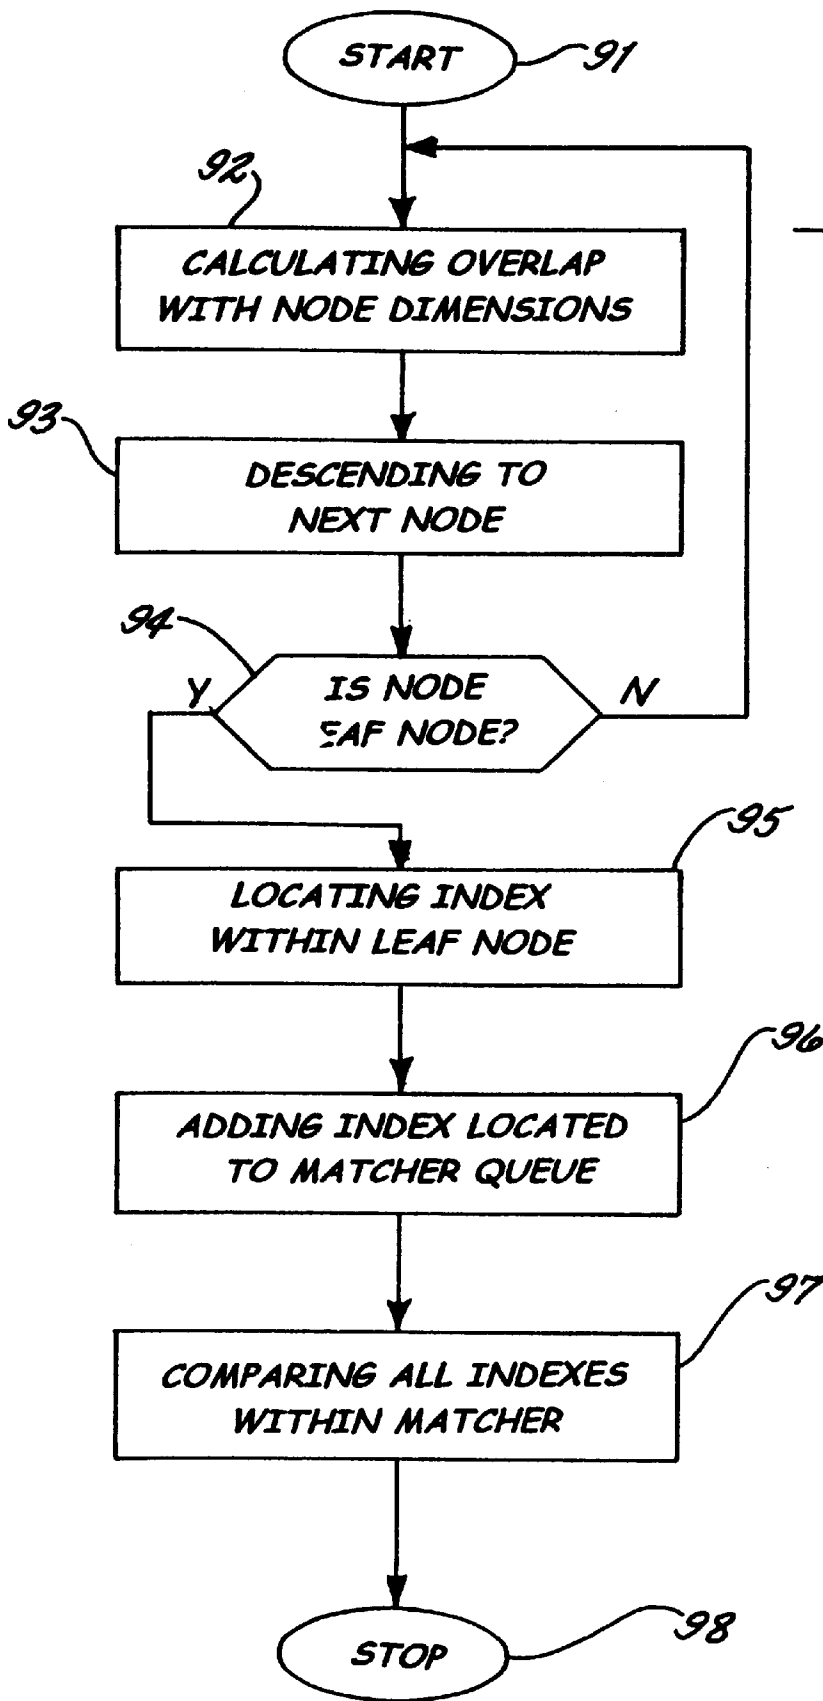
START
91

92
CALCULATING OVERLAP WITH NODE DIMENSIONS

93
DESCENDING TO NEXT NODE

94
Y
IS NODE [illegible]EAF NODE?
N

95
LOCATING INDEX WITHIN LEAF NODE

96
ADDING INDEX LOCATED TO MATCHER QUEUE

97
COMPARING ALL INDEXES WITHIN MATCHER

98
STOP